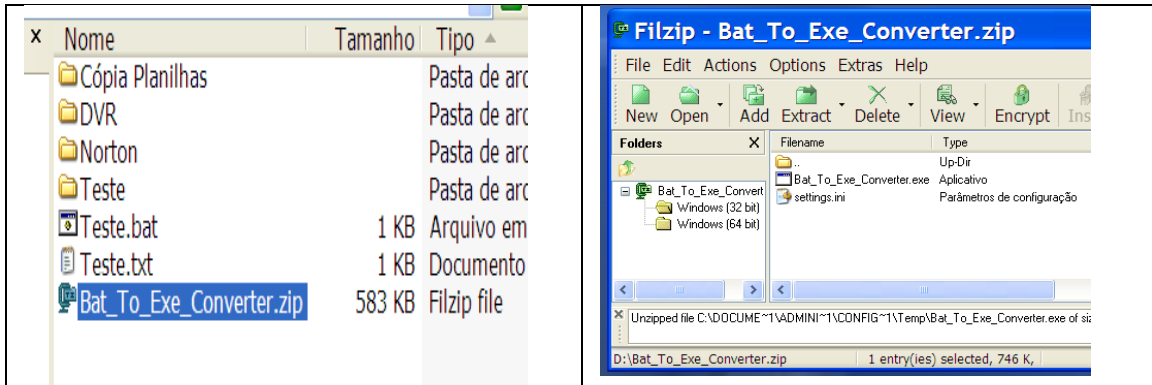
| x | Nome | Tamanho | Tipo |
|---|---|---|---|
| | Cópia Planilhas | | Pasta de arc |
| | DVR | | Pasta de arc |
| | Norton | | Pasta de arc |
| | Teste | | Pasta de arc |
| | Teste.bat | 1 KB | Arquivo em |
| | Teste.txt | 1 KB | Documento |
| | Bat_To_Exe_Converter.zip | 583 KB | Filzip file |

Filzip - Bat_To_Exe_Converter.zip

File Edit Actions Options Extras Help

New Open Add Extract Delete View Encrypt Ins

Folders

Bat_To_Exe_Convert
Windows (32 bit)
Windows (64 bit)

| Filename | Type |
|---|---|
| .. | Up-Dir |
| Bat_To_Exe_Converter.exe | Aplicativo |
| settings.ini | Parâmetros de configuração |

Unzipped file C:\DOCUME~1\ADMINI~1\CONFIG~1\Temp\Bat_To_Exe_Converter.exe of siz

D:\Bat_To_Exe_Converter.zip 1 entry(ies) selected, 746 K,